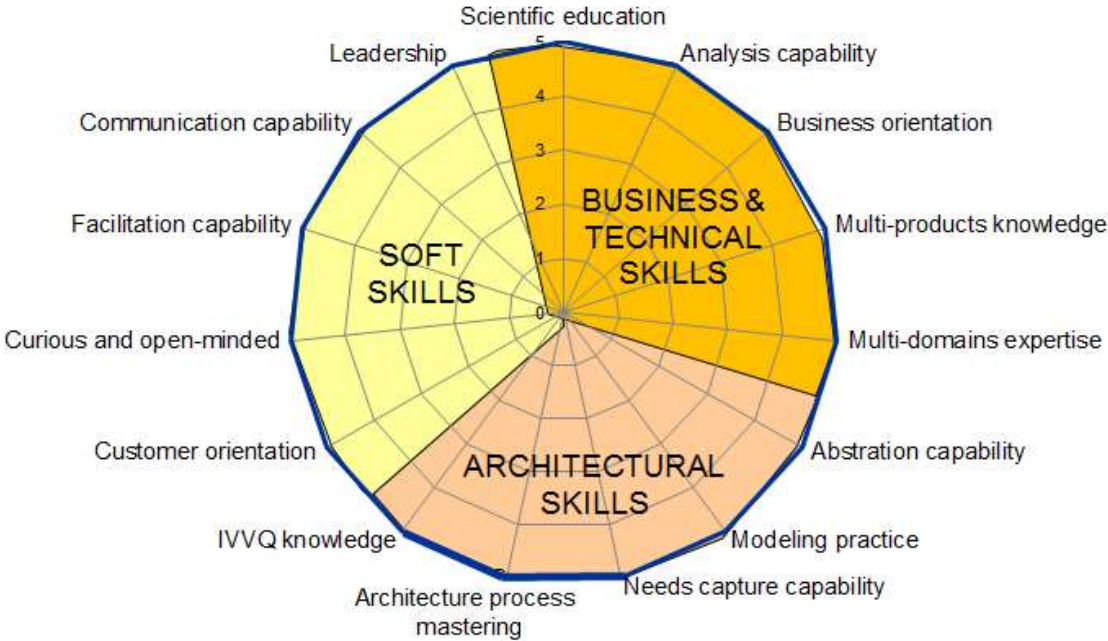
Scientific education
Analysis capability
Business orientation
Multi-products knowledge
Multi-domains expertise
Abstration capability
Modeling practice
Needs capture capability
Architecture process mastering
IVVQ knowledge
Customer orientation
Curious and open-minded
Facilitation capability
Communication capability
Leadership

5
4
3
2
1
0

BUSINESS & TECHNICAL SKILLS

SOFT SKILLS

ARCHITECTURAL SKILLS